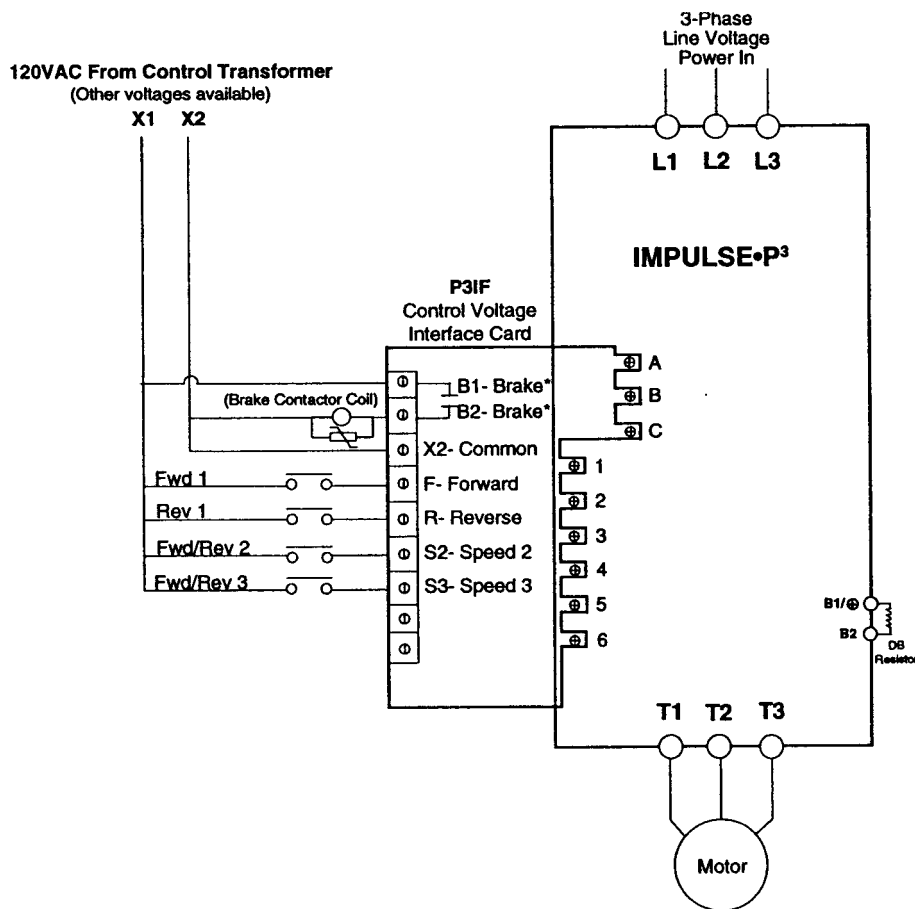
3-Phase
Line Voltage
Power In

120VAC From Control Transformer
(Other voltages available)
X1 X2

L1 L2 L3

IMPULSE•P$^3$

P3IF
Control Voltage
Interface Card

(Brake Contactor Coil)

B1- Brake*
B2- Brake*
X2- Common
F- Forward
R- Reverse
S2- Speed 2
S3- Speed 3

Fwd 1
Rev 1
Fwd/Rev 2
Fwd/Rev 3

A
B
C
1
2
3
4
5
6

B1/⊕
B2
DB
Resistor

T1 T2 T3

Motor